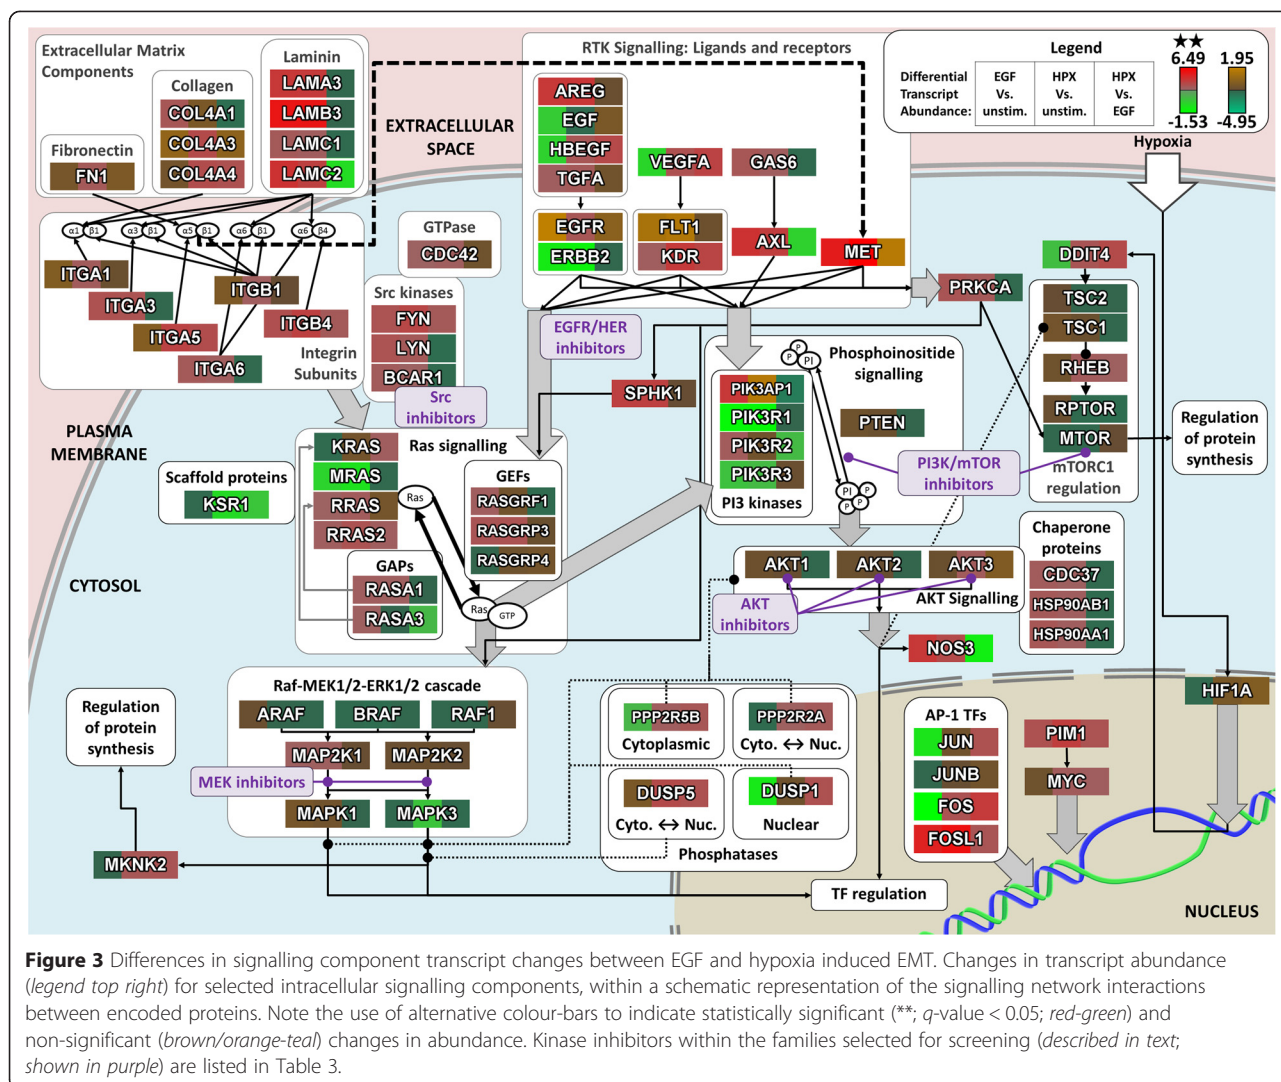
Extracellular Matrix Components

Laminin
LAMA3
LAMB3
LAMC1
LAMC2

Collagen
COL4A1
COL4A3
COL4A4

Fibronectin
FN1

EXTRACELLULAR SPACE

RTK Signalling: Ligands and receptors
AREG
EGF
HBEGF
TGFA
VEGFA
GAS6
EGFR
ERBB2
FLT1
KDR
AXL
MET

Legend
Differential Transcript Abundance:
| EGF Vs. unstim. | HPX Vs. unstim. | HPX Vs. EGF |
|---|---|---|

★★ 6.49 -1.53
1.95 -4.95

Hypoxia

α1 β1 α3 β1 α5 β1 α6 β1 α6 β4

ITGA1
ITGA3
ITGA5
ITGA6
ITGB1
ITGB4
Integrin Subunits

GTPase
CDC42

Src kinases
FYN
LYN
BCAR1
Src inhibitors

EGFR/HER inhibitors

PRKCA

DDIT4
TSC2
TSC1
RHEB
RPTOR
MTOR
mTORC1 regulation

Regulation of protein synthesis

PLASMA MEMBRANE

SPHK1

Phosphoinositide signalling
PI P P
PIK3AP1
PIK3R1
PIK3R2
PIK3R3
PI3 kinases
PTEN
PI3K/mTOR inhibitors

KRAS
MRAS
RRAS
RRAS2
Ras signalling
Ras
GEFs
RASGRF1
RASGRP3
RASGRP4
GAPs
RASA1
RASA3
Ras GTP

Scaffold proteins
KSR1

CYTOSOL

AKT1
AKT2
AKT3
AKT Signalling
AKT inhibitors

Chaperone proteins
CDC37
HSP90AB1
HSP90AA1

NOS3

Raf-MEK1/2-ERK1/2 cascade
ARAF
BRAF
RAF1
MAP2K1
MAP2K2
MEK inhibitors
MAPK1
MAPK3

Regulation of protein synthesis

MKNK2

PPP2R5B
Cytoplasmic
PPP2R2A
Cyto. ↔ Nuc.
DUSP5
Cyto. ↔ Nuc.
DUSP1
Nuclear
Phosphatases

AP-1 TFs
JUN
JUNB
FOS
FOSL1

PIM1
MYC

HIF1A

TF regulation

NUCLEUS

Figure 3 Differences in signalling component transcript changes between EGF and hypoxia induced EMT. Changes in transcript abundance (legend top right) for selected intracellular signalling components, within a schematic representation of the signalling network interactions between encoded proteins. Note the use of alternative colour-bars to indicate statistically significant (**; q-value < 0.05; red-green) and non-significant (brown/orange-teal) changes in abundance. Kinase inhibitors within the families selected for screening (described in text; shown in purple) are listed in Table 3.